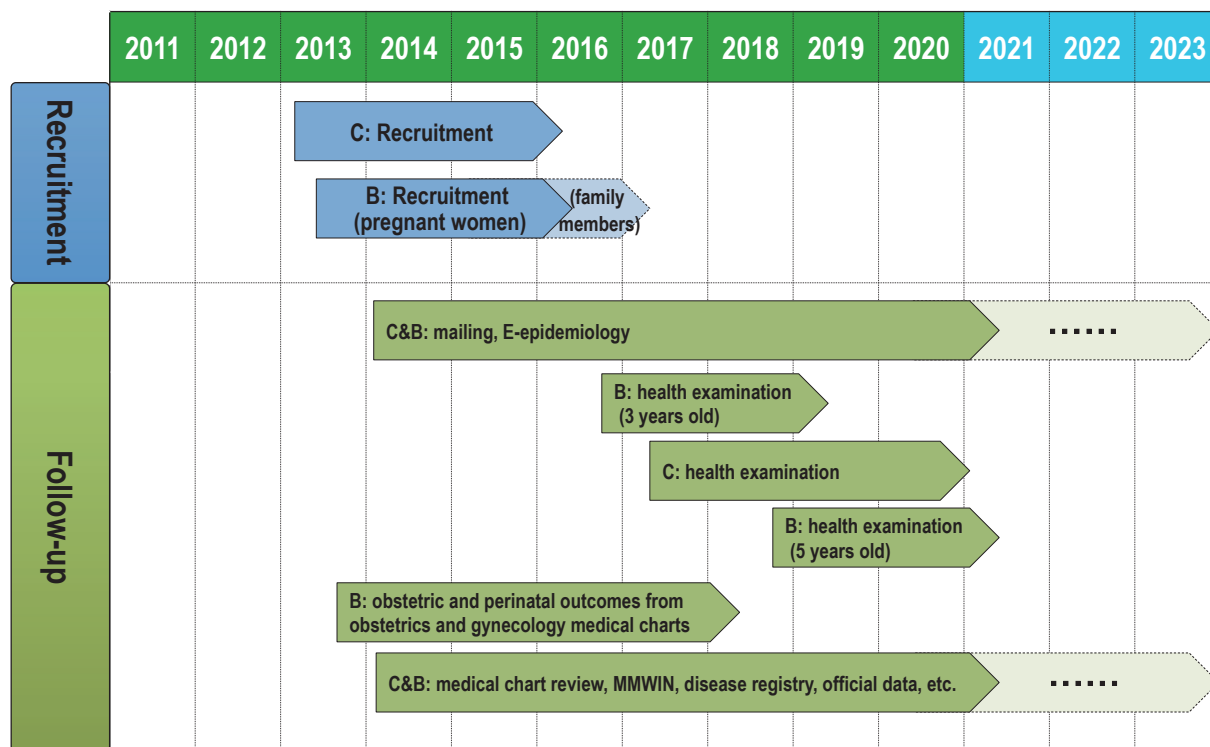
| 2011 | 2012 | 2013 | 2014 | 2015 | 2016 | 2017 | 2018 | 2019 | 2020 | 2021 | 2022 | 2023 |
|---|---|---|---|---|---|---|---|---|---|---|---|---|

Recruitment

C: Recruitment

B: Recruitment (pregnant women)

(family members)

Follow-up

C&B: mailing, E-epidemiology

......

B: health examination (3 years old)

C: health examination

B: health examination (5 years old)

B: obstetric and perinatal outcomes from obstetrics and gynecology medical charts

C&B: medical chart review, MMWIN, disease registry, official data, etc.

......